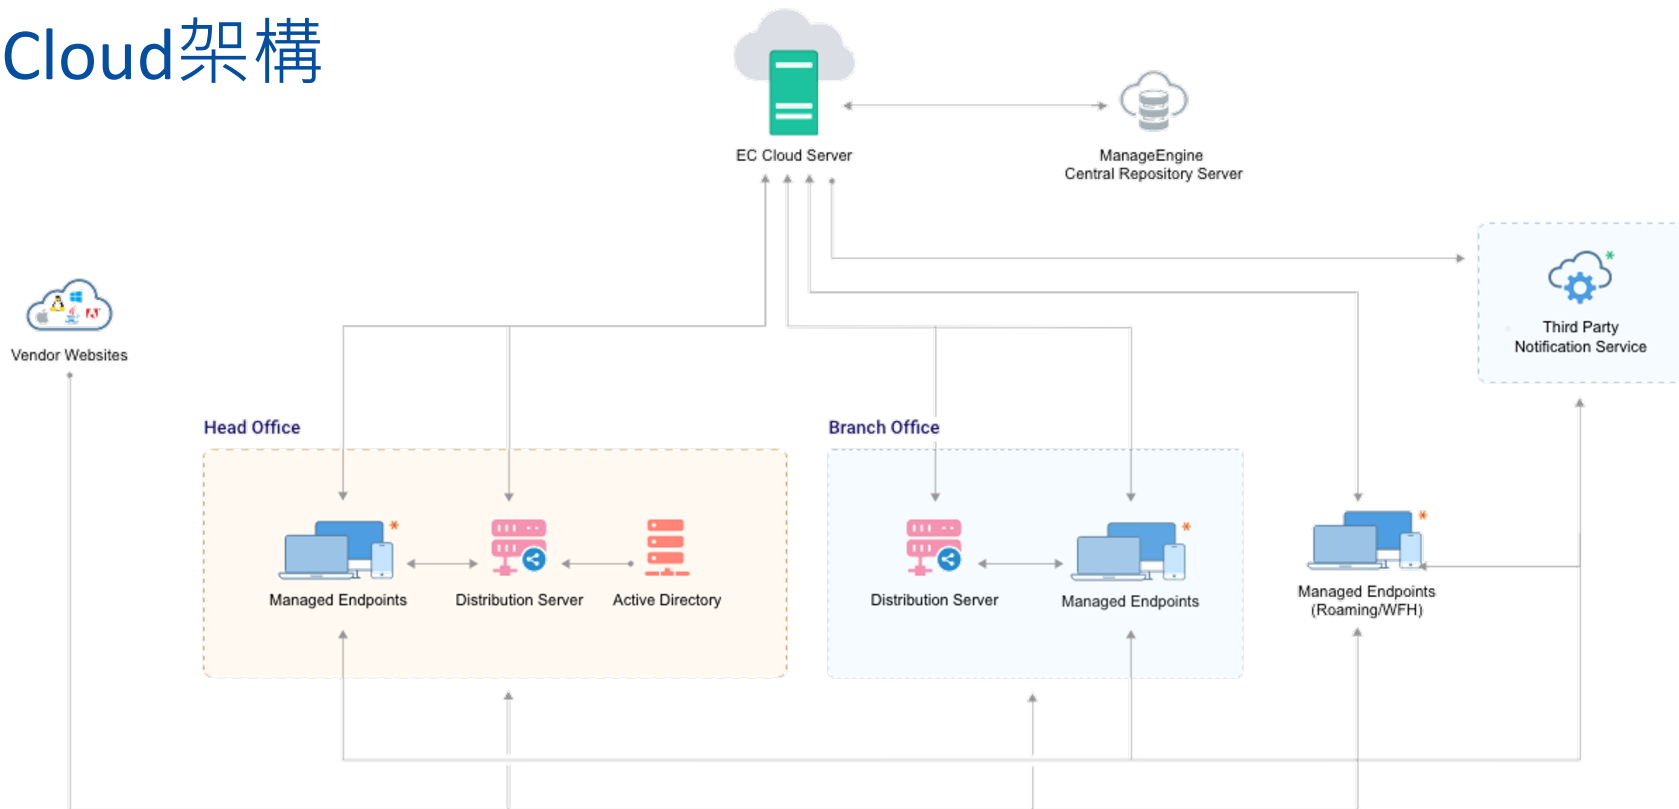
Cloud架構

EC Cloud Server

ManageEngine
Central Repository Server

Vendor Websites

Third Party
Notification Service

Head Office

Managed Endpoints

Distribution Server

Active Directory

Branch Office

Distribution Server

Managed Endpoints

Managed Endpoints
(Roaming/WFH)